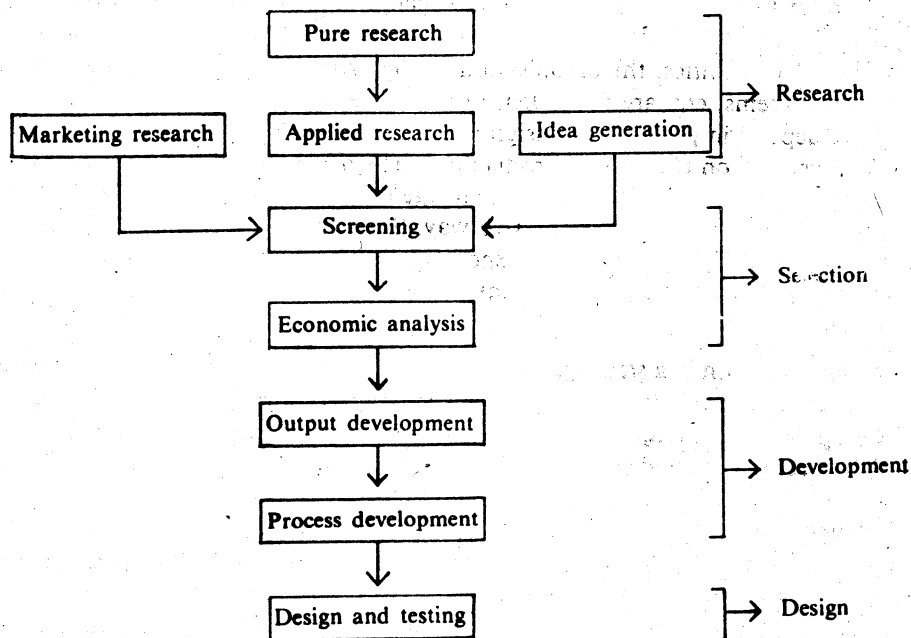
Pure research

Marketing research

Applied research

Idea generation

Research

Screening

Economic analysis

Selection

Output development

Process development

Development

Design and testing

Design